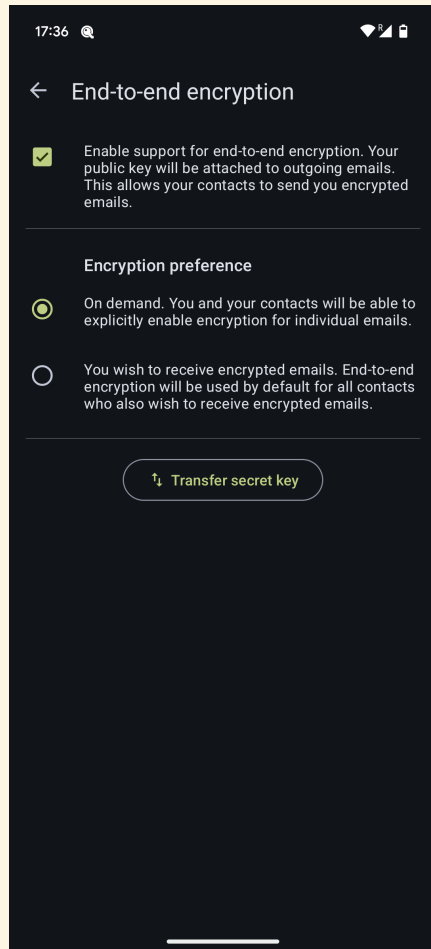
17:36

End-to-end encryption

Enable support for end-to-end encryption. Your public key will be attached to outgoing emails. This allows your contacts to send you encrypted emails.

Encryption preference

On demand. You and your contacts will be able to explicitly enable encryption for individual emails.

You wish to receive encrypted emails. End-to-end encryption will be used by default for all contacts who also wish to receive encrypted emails.

Transfer secret key